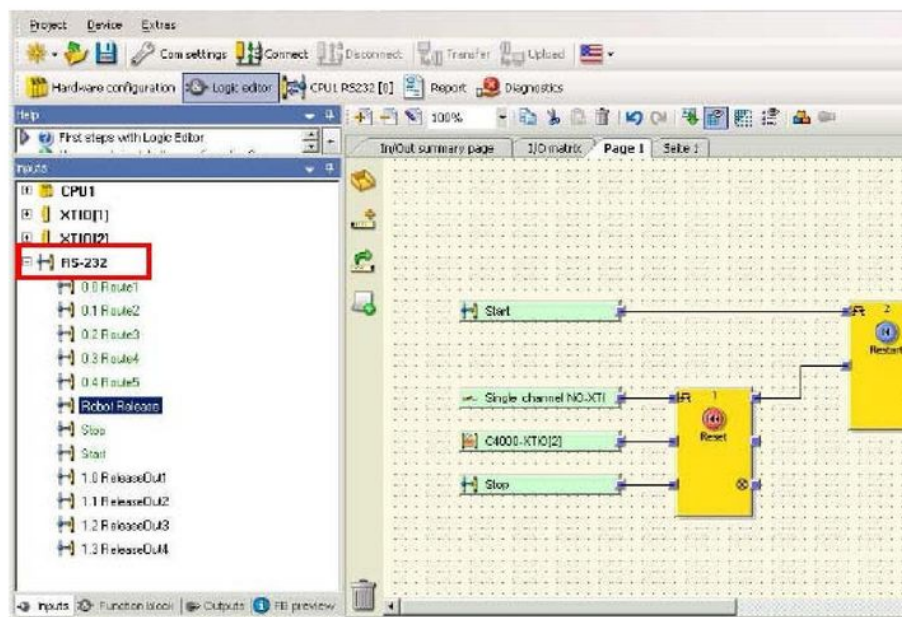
Project Device Extras

Com settings Connect Disconnect Transfer Upload

Hardware configuration Logic editor CPU1 RS232 [0] Report Diagnostics

Help

First steps with Logic Editor

Inputs

CPU1

XTIO[1]

XTIO[2]

RS-232

0.0 Route1

0.1 Route2

0.2 Route3

0.3 Route4

0.4 Route5

Robot Release

Stop

Start

1.0 ReleaseOut1

1.1 ReleaseOut2

1.2 ReleaseOut3

1.3 ReleaseOut4

Inputs Function block Outputs FB preview

100%

In/Out summary page I/O matrix Page 1 Seite 1

Start

Single channel NO-XTI

C4000-XTIO[2]

Stop

R 1

Reset

R 2

Restart